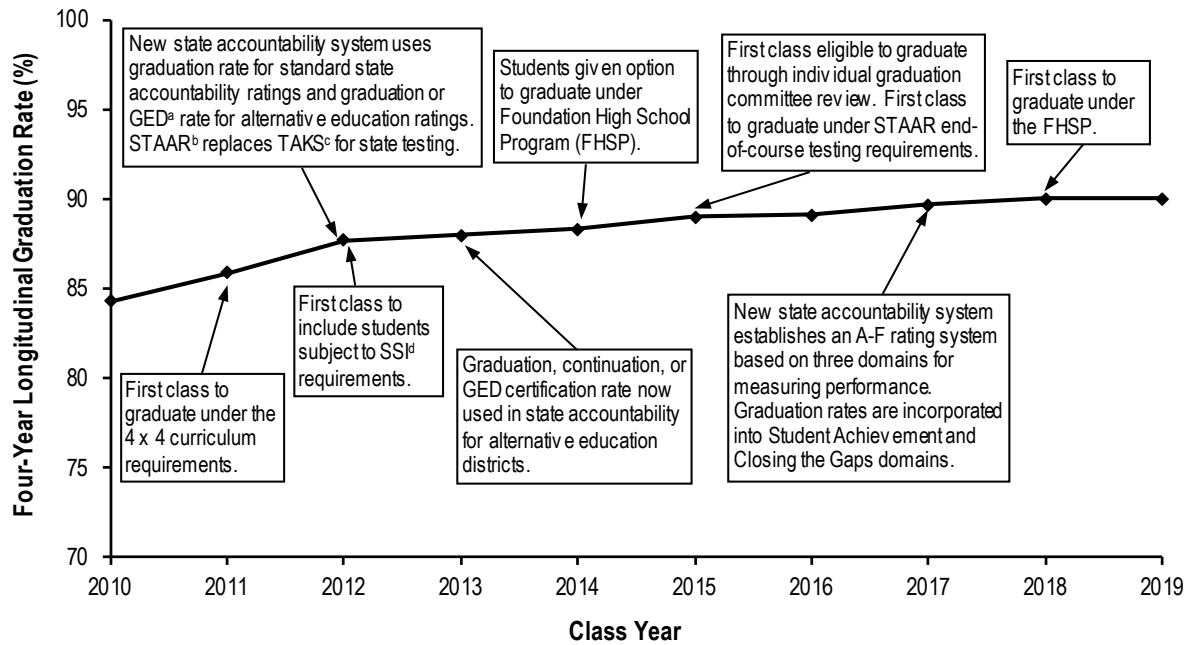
New state accountability system uses graduation rate for standard state accountability ratings and graduation or GED$^a$ rate for alternative education ratings. STAAR$^b$ replaces TAKS$^c$ for state testing.

Students given option to graduate under Foundation High School Program (FHSP).

First class eligible to graduate through individual graduation committee review. First class to graduate under STAAR end-of-course testing requirements.

First class to graduate under the FHSP.

First class to graduate under the 4 x 4 curriculum requirements.

First class to include students subject to SSI$^d$ requirements.

Graduation, continuation, or GED certification rate now used in state accountability for alternative education districts.

New state accountability system establishes an A-F rating system based on three domains for measuring performance. Graduation rates are incorporated into Student Achievement and Closing the Gaps domains.

Four-Year Longitudinal Graduation Rate (%)

100
95
90
85
80
75
70

2010 2011 2012 2013 2014 2015 2016 2017 2018 2019

Class Year